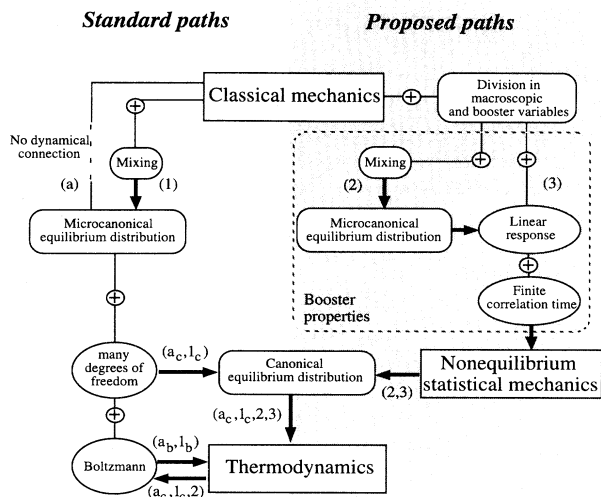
Standard paths

Proposed paths

Classical mechanics

Division in macroscopic and booster variables

No dynamical connection

Mixing

(a)

(1)

Mixing

(2)

(3)

Microcanonical equilibrium distribution

Microcanonical equilibrium distribution

Linear response

Finite correlation time

Booster properties

many degrees of freedom

$(a_c, 1_c)$

Canonical equilibrium distribution

Nonequilibrium statistical mechanics

(2,3)

$(a_c, 1_c, 2, 3)$

Boltzmann

$(a_b, 1_b)$

Thermodynamics

$(a_c, 1_c, 2)$